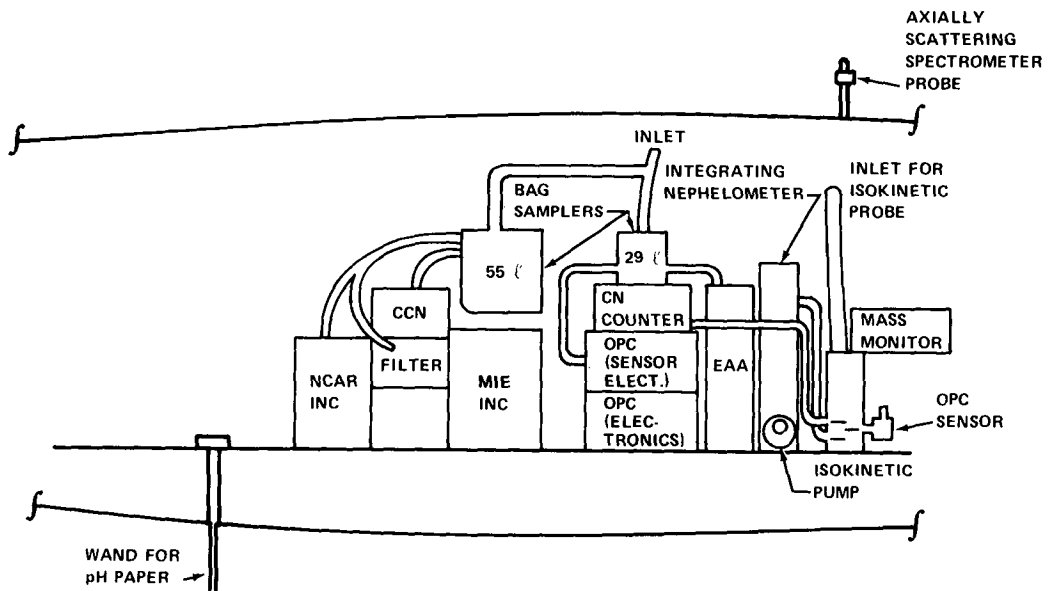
AXIALLY SCATTERING SPECTROMETER PROBE

INLET

INTEGRATING NEPHELOMETER

INLET FOR ISOKINETIC PROBE

BAG SAMPLERS

55 ℓ

29 ℓ

CCN

CN COUNTER

MASS MONITOR

OPC (SENSOR ELECT.)

NCAR INC

FILTER

MIE INC

EAA

OPC (ELECTRONICS)

OPC SENSOR

ISOKINETIC PUMP

WAND FOR pH PAPER